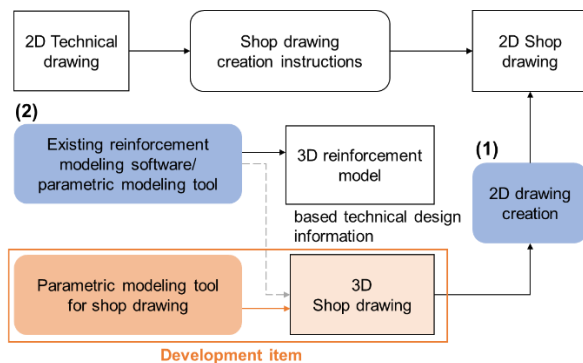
2D Technical drawing

Shop drawing creation instructions

2D Shop drawing

(2)

Existing reinforcement modeling software/ parametric modeling tool

3D reinforcement model

based technical design information

(1)

2D drawing creation

Parametric modeling tool for shop drawing

3D Shop drawing

Development item